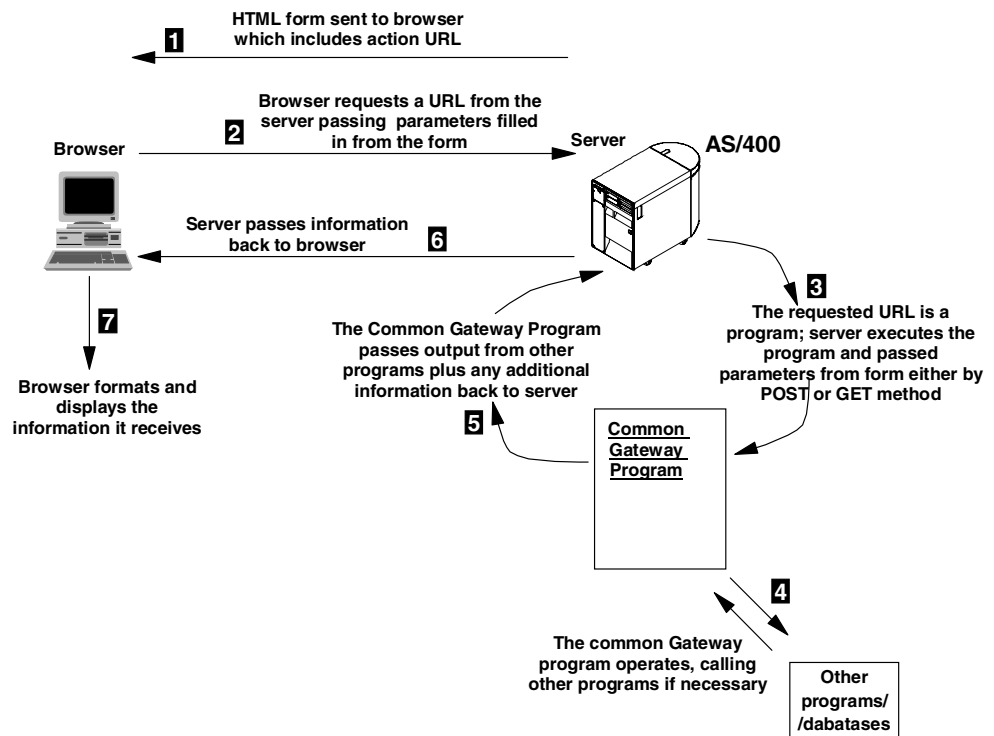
1 HTML form sent to browser which includes action URL

2 Browser requests a URL from the server passing parameters filled in from the form

Browser

Server

AS/400

Server passes information back to browser 6

3 The requested URL is a program; server executes the program and passed parameters from form either by POST or GET method

The Common Gateway Program passes output from other programs plus any additional information back to server

7

Browser formats and displays the information it receives

5

Common Gateway Program

4

The common Gateway program operates, calling other programs if necessary

Other programs/ /dabatases